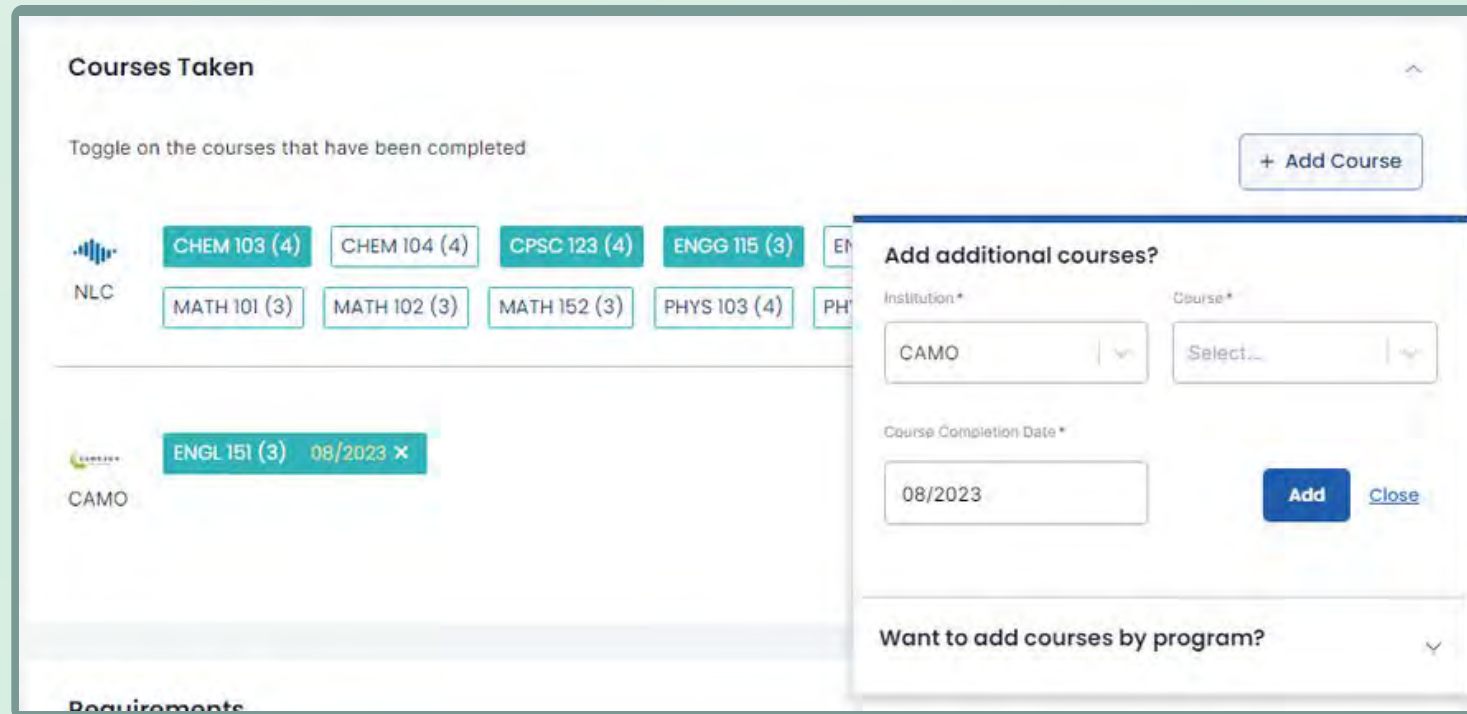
Courses Taken

Toggle on the courses that have been completed

+ Add Course

NLC

CHEM 103 (4) CHEM 104 (4) CPSC 123 (4) ENGG 115 (3) EN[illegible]

MATH 101 (3) MATH 102 (3) MATH 152 (3) PHYS 103 (4) PH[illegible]

CAMO

ENGL 151 (3) 08/2023 ×

Add additional courses?

Institution *

CAMO

Course *

Select...

Course Completion Date *

08/2023

Add

Close

Want to add courses by program?

Requirements